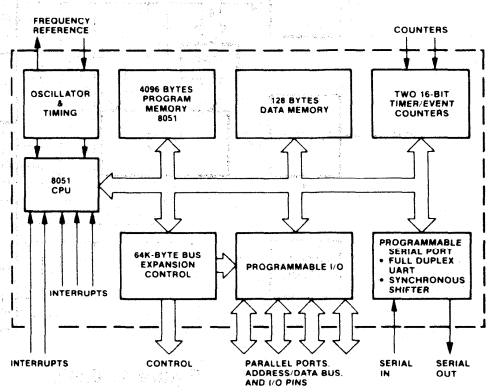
FREQUENCY REFERENCE

COUNTERS

OSCILLATOR & TIMING

4096 BYTES PROGRAM MEMORY 8051

128 BYTES DATA MEMORY

TWO 16-BIT TIMER/EVENT COUNTERS

8051 CPU

64K-BYTE BUS EXPANSION CONTROL

PROGRAMMABLE I/O

PROGRAMMABLE SERIAL PORT
• FULL DUPLEX UART
• SYNCHRONOUS SHIFTER

INTERRUPTS

INTERRUPTS

CONTROL

PARALLEL PORTS, ADDRESS/DATA BUS, AND I/O PINS

SERIAL IN

SERIAL OUT